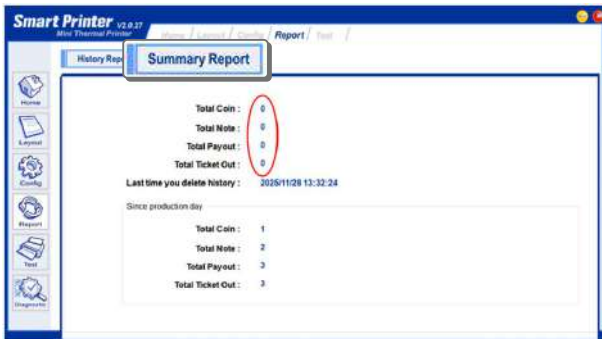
Smart Printer V2.0.27
Mini Thermal Printer

Home / Layout / Config / Report / Test /

History Rep

Summary Report

Home
Layout
Config
Report
Test
Diagnostic

Total Coin : 0
Total Note : 0
Total Payout : 0
Total Ticket Out : 0
Last time you delete history : 2025/11/28 13:32:24

Since production day

Total Coin : 1
Total Note : 2
Total Payout : 3
Total Ticket Out : 3